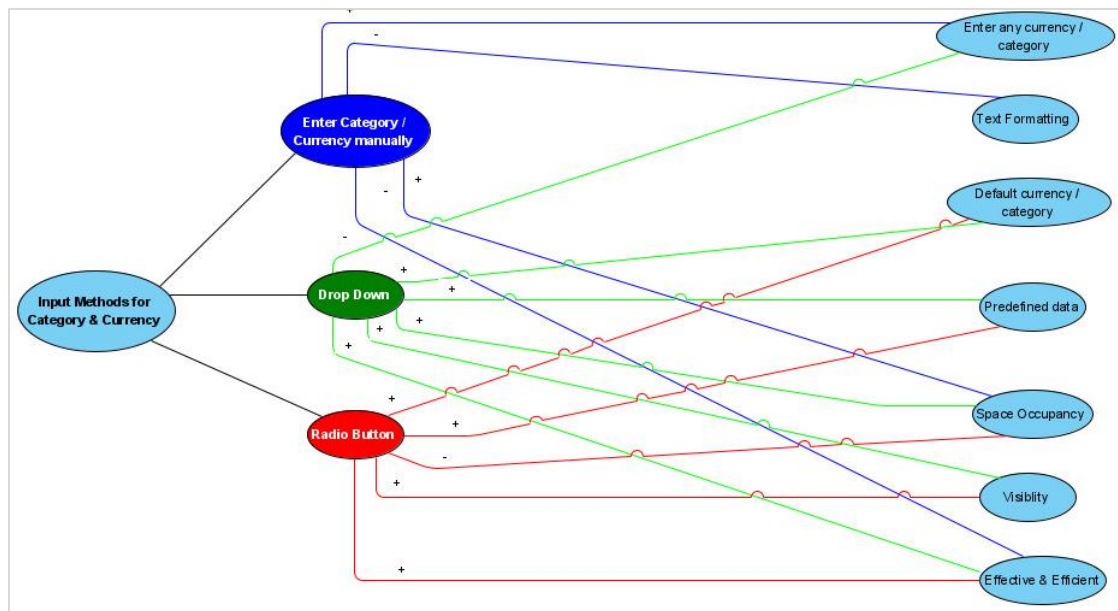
Input Methods for Category & Currency

Enter Category / Currency manually

Drop Down

Radio Button

Enter any currency / category

Text Formatting

Default currency / category

Predefined data

Space Occupancy

Visiblity

Effective & Efficient

+
-
-
+
-
+
+
+
+
+
+
+
-
+
+